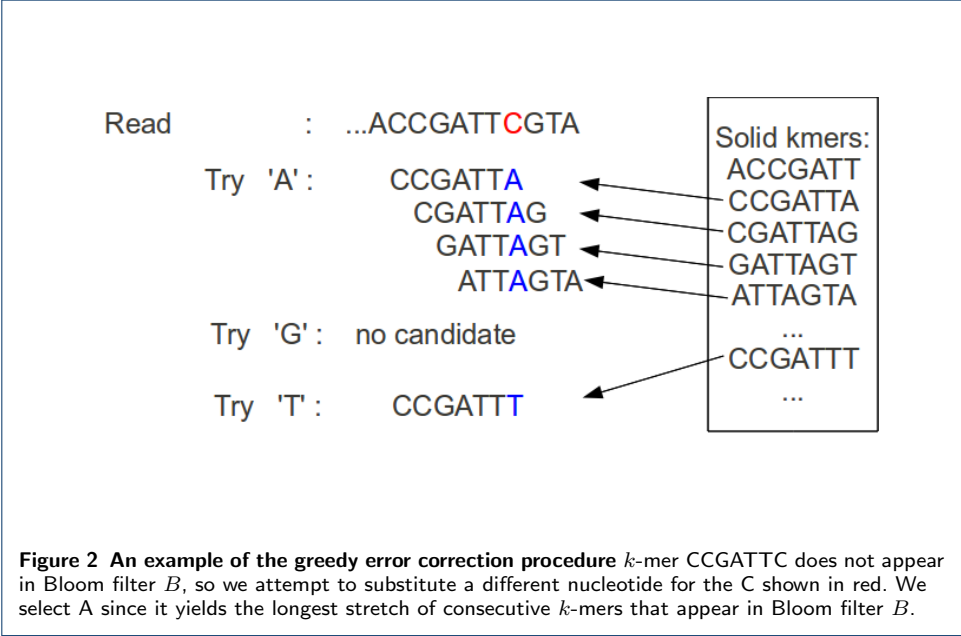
Read : ...ACCGATTCGTA

Try 'A' : CCGATTA
CGATTAG
GATTAGT
ATTAGTA

Try 'G' : no candidate

Try 'T' : CCGATTT

Solid kmers:
ACCGATT
CCGATTA
CGATTAG
GATTAGT
ATTAGTA
...
CCGATTT
...

**Figure 2 An example of the greedy error correction procedure** $k$-mer CCGATTC does not appear in Bloom filter $B$, so we attempt to substitute a different nucleotide for the C shown in red. We select A since it yields the longest stretch of consecutive $k$-mers that appear in Bloom filter $B$.